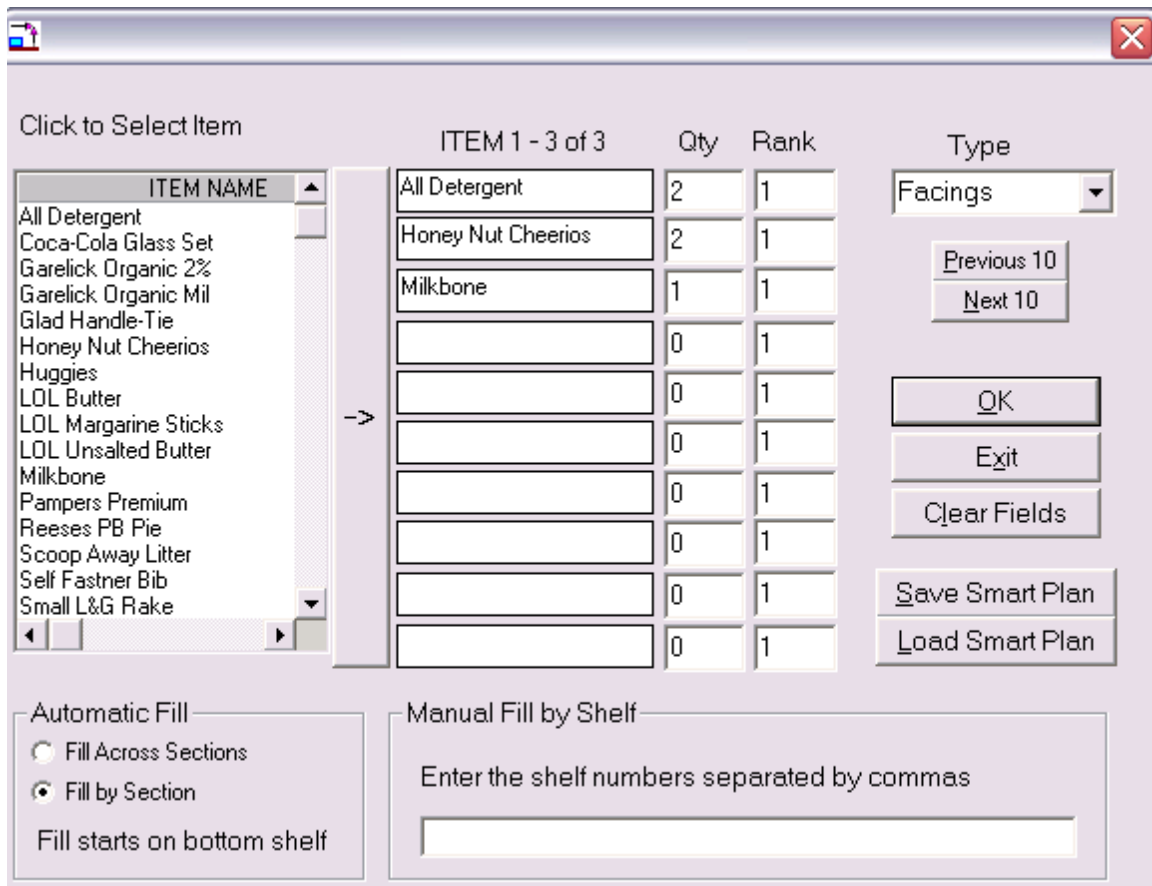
Click to Select Item

| ITEM NAME |
|---|
| All Detergent |
| Coca-Cola Glass Set |
| Garelick Organic 2% |
| Garelick Organic Mil |
| Glad Handle-Tie |
| Honey Nut Cheerios |
| Huggies |
| LOL Butter |
| LOL Margarine Sticks |
| LOL Unsalted Butter |
| Milkbone |
| Pampers Premium |
| Reeses PB Pie |
| Scoop Away Litter |
| Self Fastner Bib |
| Small L&G Rake |

->

| ITEM 1 - 3 of 3 | Qty | Rank |
|---|---|---|
| All Detergent | 2 | 1 |
| Honey Nut Cheerios | 2 | 1 |
| Milkbone | 1 | 1 |
| | 0 | 1 |
| | 0 | 1 |
| | 0 | 1 |
| | 0 | 1 |
| | 0 | 1 |
| | 0 | 1 |
| | 0 | 1 |

Type
Facings

Previous 10
Next 10

OK
Exit
Clear Fields

Save Smart Plan
Load Smart Plan

Automatic Fill
Fill Across Sections
Fill by Section
Fill starts on bottom shelf

Manual Fill by Shelf
Enter the shelf numbers separated by commas